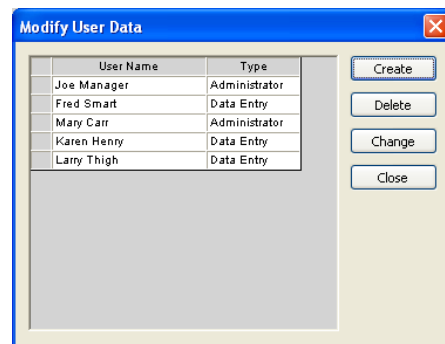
Modify User Data

| User Name | Type |
|---|---|
| Joe Manager | Administrator |
| Fred Smart | Data Entry |
| Mary Carr | Administrator |
| Karen Henry | Data Entry |
| Larry Thigh | Data Entry |

Create
Delete
Change
Close